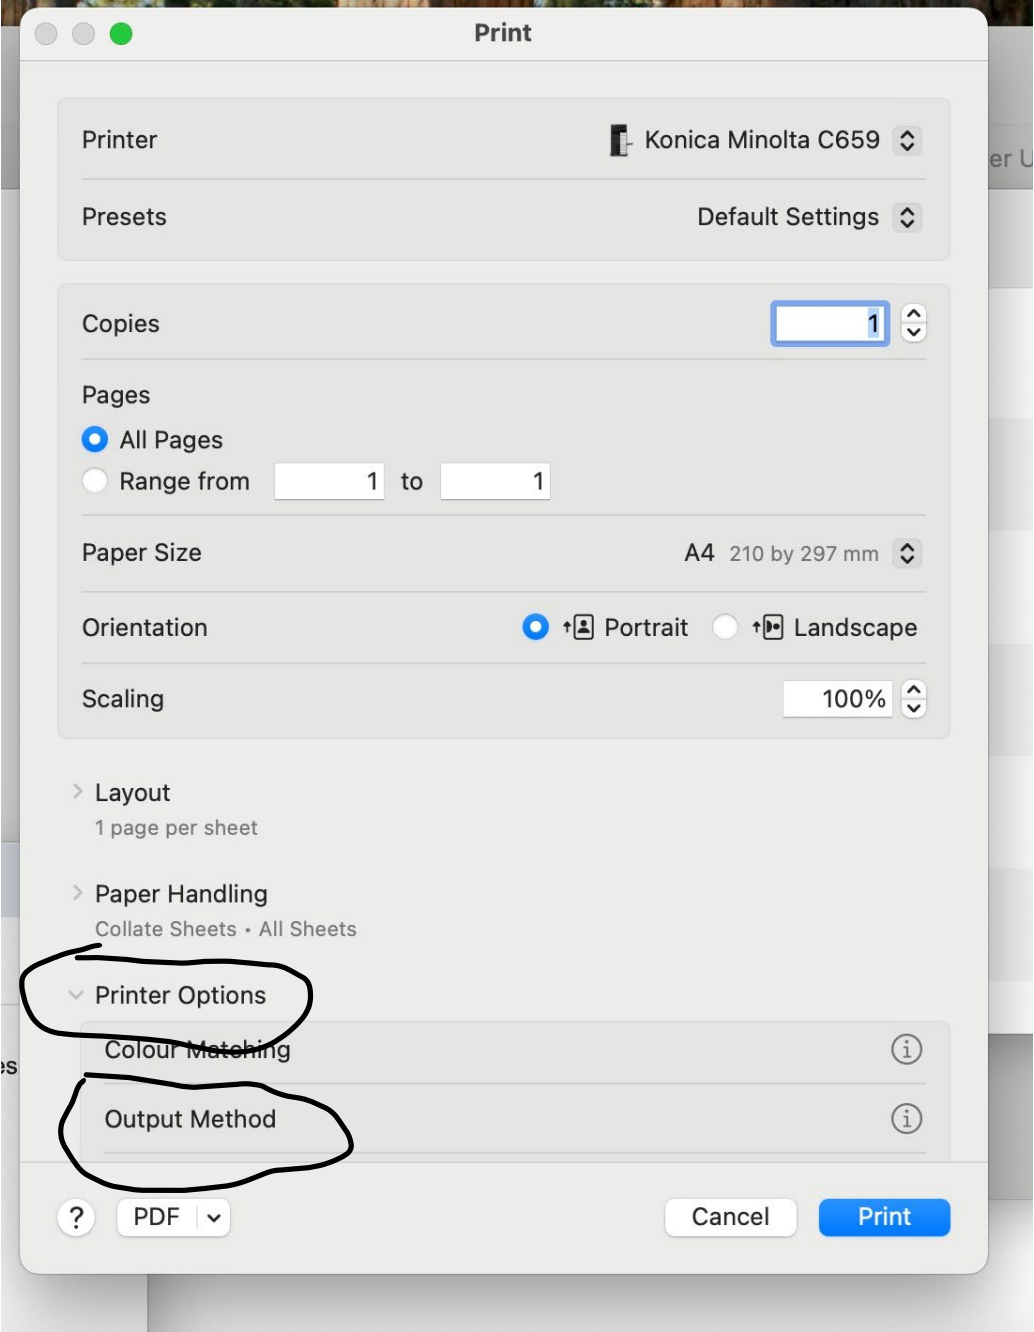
Print

Printer Konica Minolta C659

Presets Default Settings

Copies 1

Pages

All Pages

Range from 1 to 1

Paper Size A4 210 by 297 mm

Orientation Portrait Landscape

Scaling 100%

Layout
1 page per sheet

Paper Handling
Collate Sheets • All Sheets

Printer Options

Colour Matching

Output Method

?
PDF
Cancel
Print

er U

es